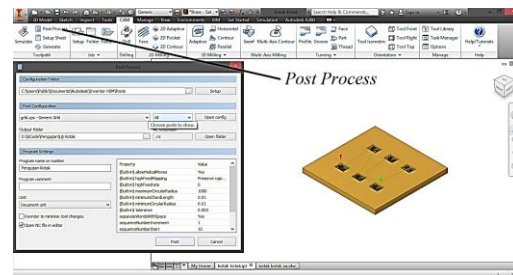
Generic
Search Help & Commands...
3D Model | Sketch | Inspect | Tools | CAM | Manage | View | Environments | BIM | Get Started | Simulation | Autodesk A360
Simulate
Post Process
Setup Sheet
Generate
Setup
Folder
Pattern
Toolpath
Job
2D Adaptive
2D Pocket
2D Contour
Face
Drilling
Adaptive
Horizontal
Contour
Parallel
Swarf
Multi-Axis Contour
Profile
Groove
Part
Thread
Tool Library
Task Manager
Options
Help/Tutorials
Post Process
Configuration Folder
C:\Users\Public\Documents\Autodesk\Inventor HSM\Posts
Setup
Post Configuration
grbl.cps - Generic Grbl
All
Open config
Choose posts to show
Output folder
Open folder
Program Settings
Program name or number
Pengujian Kotak
Program comment
Unit
Document unit
Reorder to minimize tool changes
Open NC file in editor
| Property | Value |
|---|---|
| (Builtin) allowHelicalMoves | Yes |
| (Builtin) highFeedMapping | Preserve rapi... |
| (Builtin) highFeedrate | 0 |
| (Builtin) maximumCircularRadius | 1000 |
| (Builtin) minimumChordLength | 0.01 |
| (Builtin) minimumCircularRadius | 0.01 |
| (Builtin) tolerance | 0.002 |
| (Builtin) WordsWithSpace | Yes |
| sequenceNumberIncrement | 10 |
| sequenceNumberStart | 10 |
Post
Cancel
My Home
kotak kotak.ipt
kotak kotak ok.nc